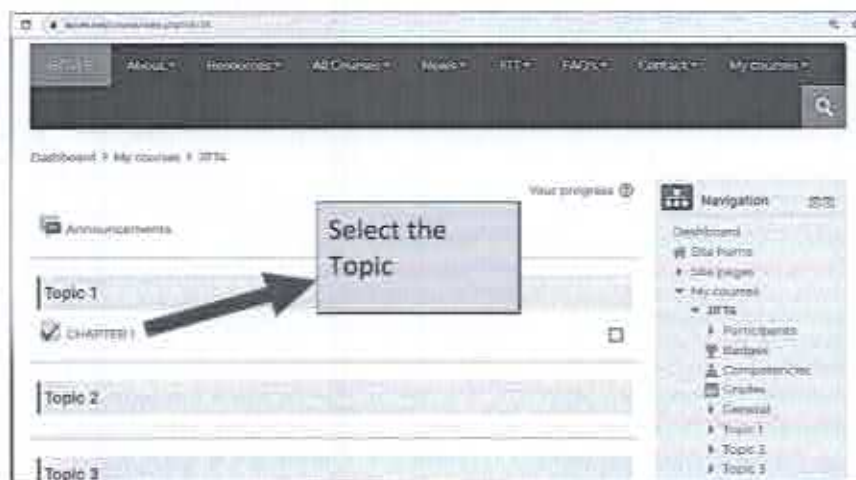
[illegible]

About ▾ Resources ▾ All Courses ▾ News ▾ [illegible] ▾ FAQs ▾ Contact ▾ My courses ▾

Dashboard > My courses > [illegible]

Your progress

Announcements

Select the Topic

Topic 1

CHAPTER 1

Topic 2

Topic 3

Navigation

Dashboard
Site home
Site pages
My courses
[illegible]
Participants
Badges
Competencies
Grades
General
Topic 1
Topic 2
Topic 3